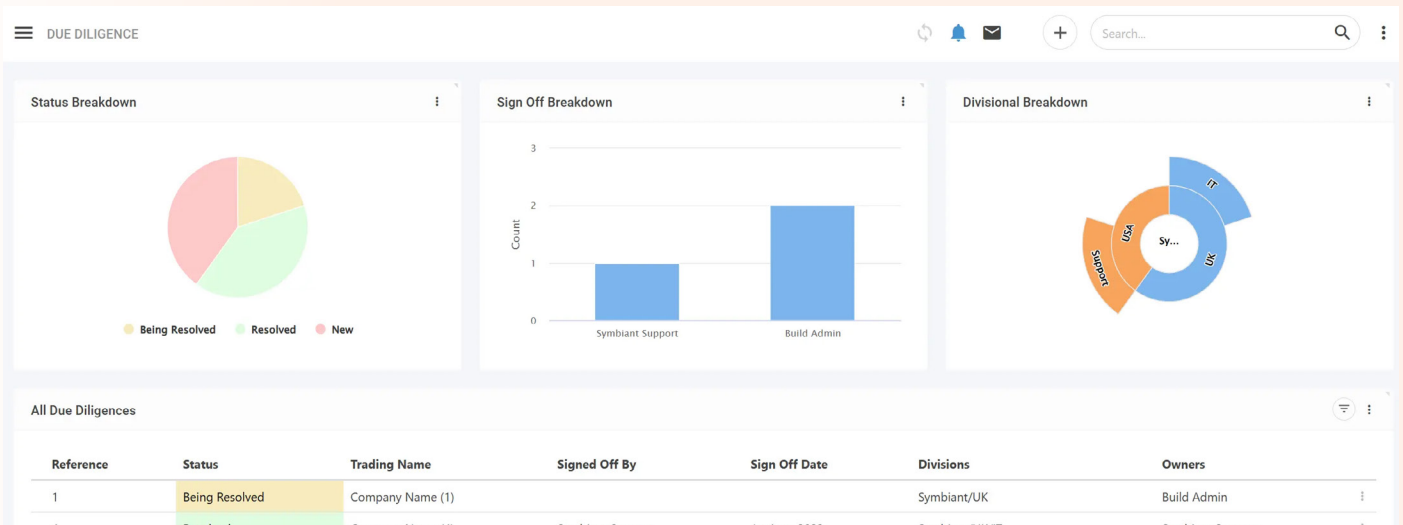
DUE DILIGENCE

Search...

Status Breakdown

Being Resolved Resolved New

Sign Off Breakdown

3
2
1
0
Count

Symbiant Support Build Admin

Divisional Breakdown

Sy...
USA
UK
IT
Support

All Due Diligences

| Reference | Status | Trading Name | Signed Off By | Sign Off Date | Divisions | Owners |
|---|---|---|---|---|---|---|
| 1 | Being Resolved | Company Name (1) | | | Symbiant/UK | Build Admin |
| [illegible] | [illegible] | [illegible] | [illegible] | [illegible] | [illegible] | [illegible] |